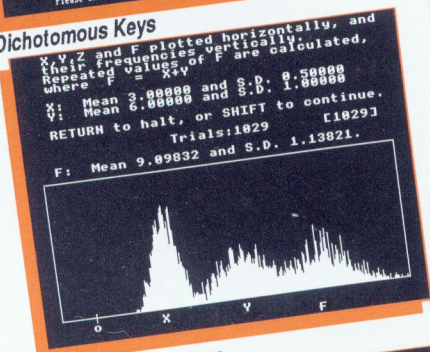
Dichotomous Keys

X,Y,Z and F plotted horizontally, and their frequencies vertically. Repeated values of F are calculated, where F = X+Y

X: Mean 3.00000 and S.D. 0.50000
Y: Mean 6.00000 and S.D. 1.00000

RETURN to halt, or SHIFT to continue.
[1029]
Trials:1029

F: Mean 9.09832 and S.D. 1.13821.

0 X Y F